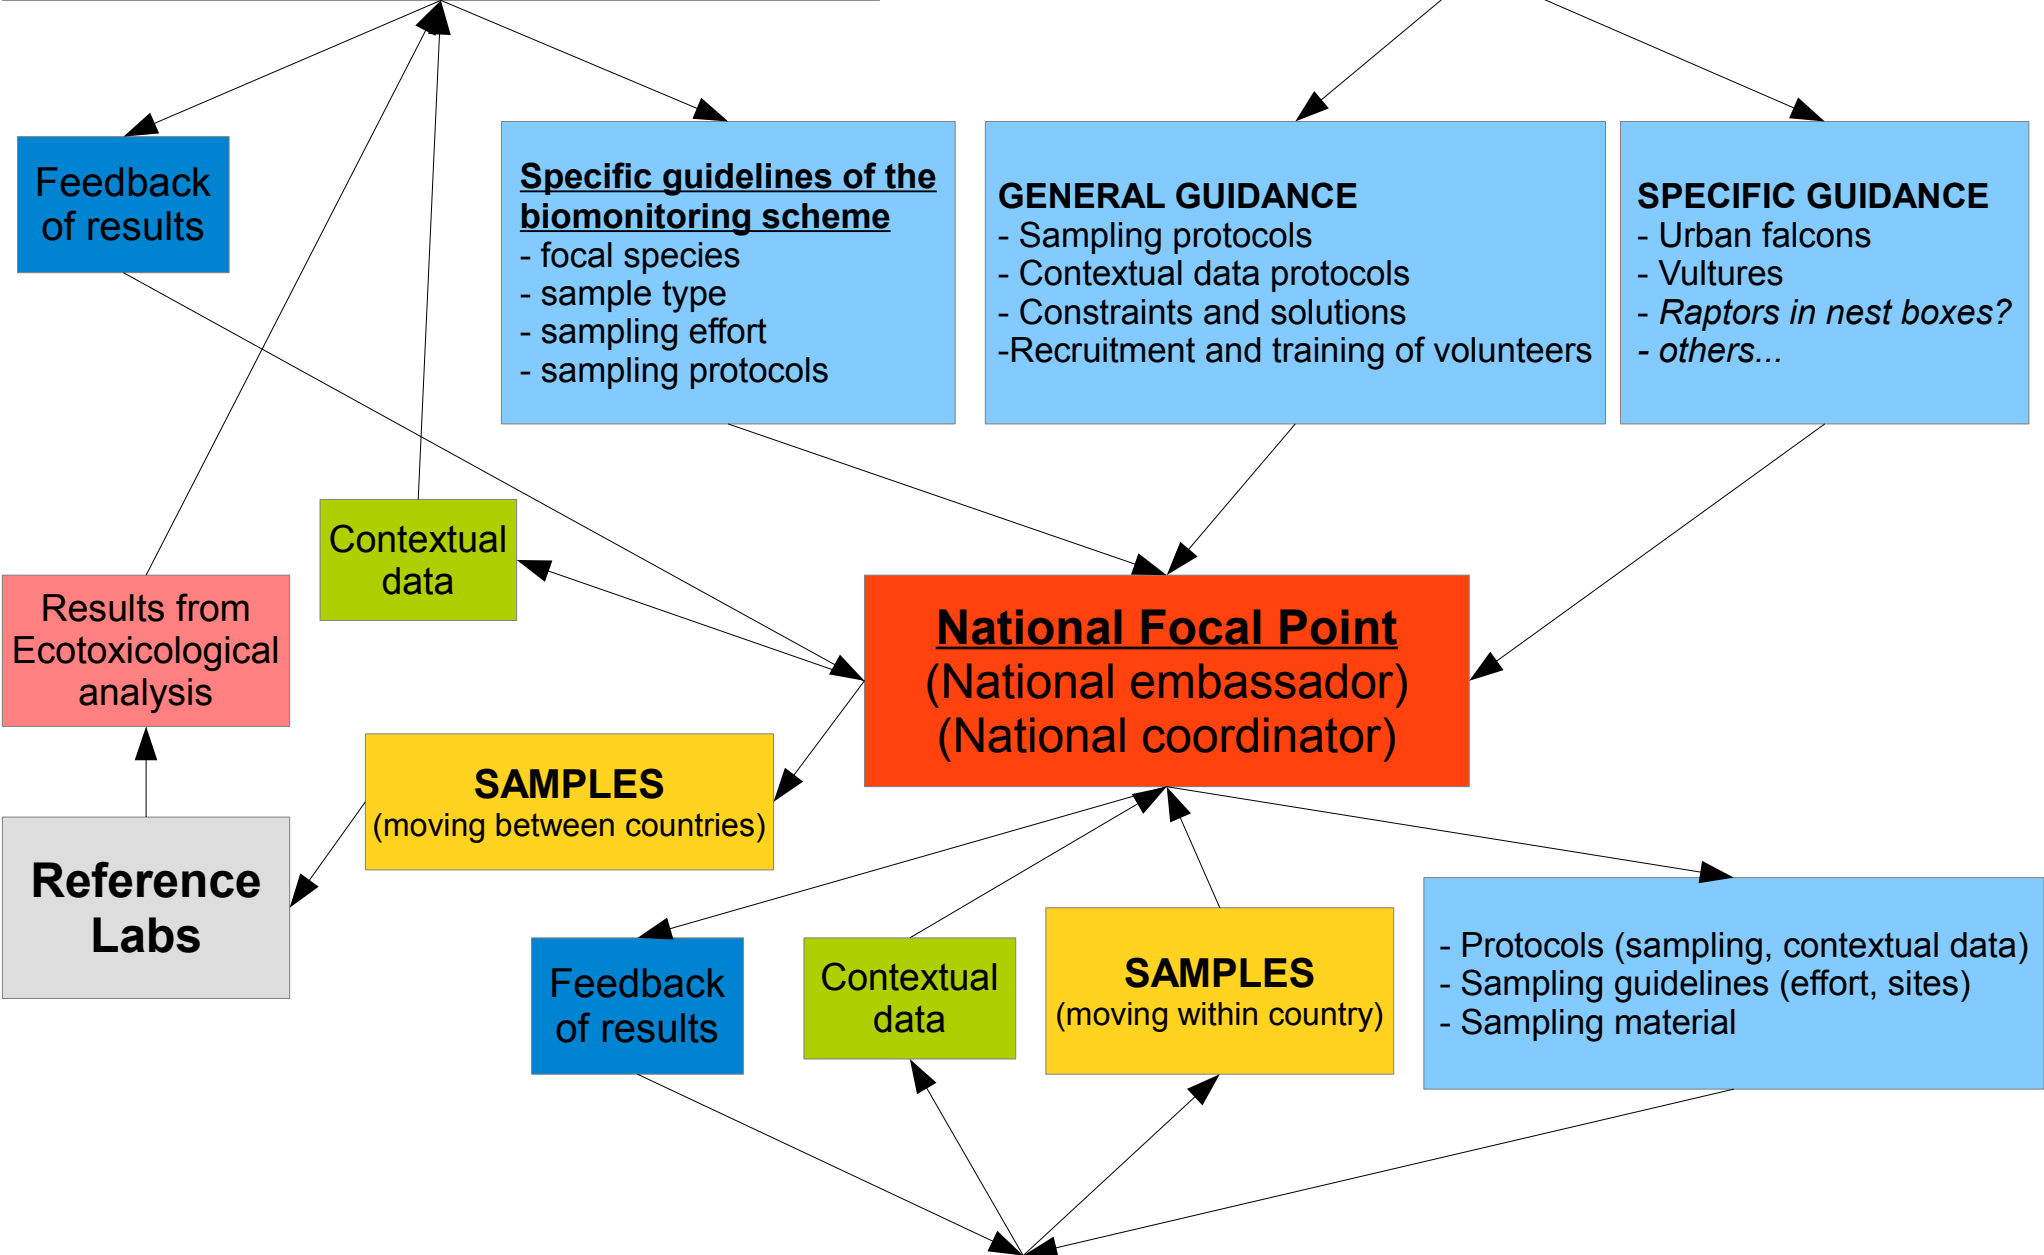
Feedback of results

Specific guidelines of the biomonitoring scheme
- focal species
- sample type
- sampling effort
- sampling protocols

GENERAL GUIDANCE
- Sampling protocols
- Contextual data protocols
- Constraints and solutions
-Recruitment and training of volunteers

SPECIFIC GUIDANCE
- Urban falcons
- Vultures
- Raptors in nest boxes?
- others...

Contextual data

Results from Ecotoxicological analysis

National Focal Point
(National embassador)
(National coordinator)

SAMPLES
(moving between countries)

Reference Labs

Feedback of results

Contextual data

SAMPLES
(moving within country)

- Protocols (sampling, contextual data)
- Sampling guidelines (effort, sites)
- Sampling material